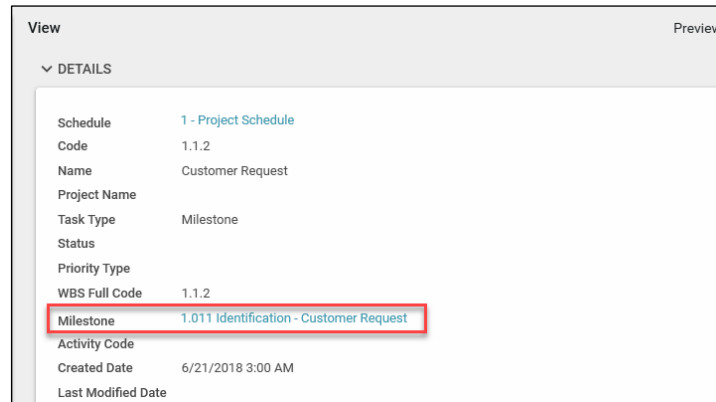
View

Previe

DETAILS

| | |
|---|---|
| Schedule | 1 - Project Schedule |
| Code | 1.1.2 |
| Name | Customer Request |
| Project Name | |
| Task Type | Milestone |
| Status | |
| Priority Type | |
| WBS Full Code | 1.1.2 |
| Milestone | 1.011 Identification - Customer Request |
| Activity Code | |
| Created Date | 6/21/2018 3:00 AM |
| Last Modified Date | |